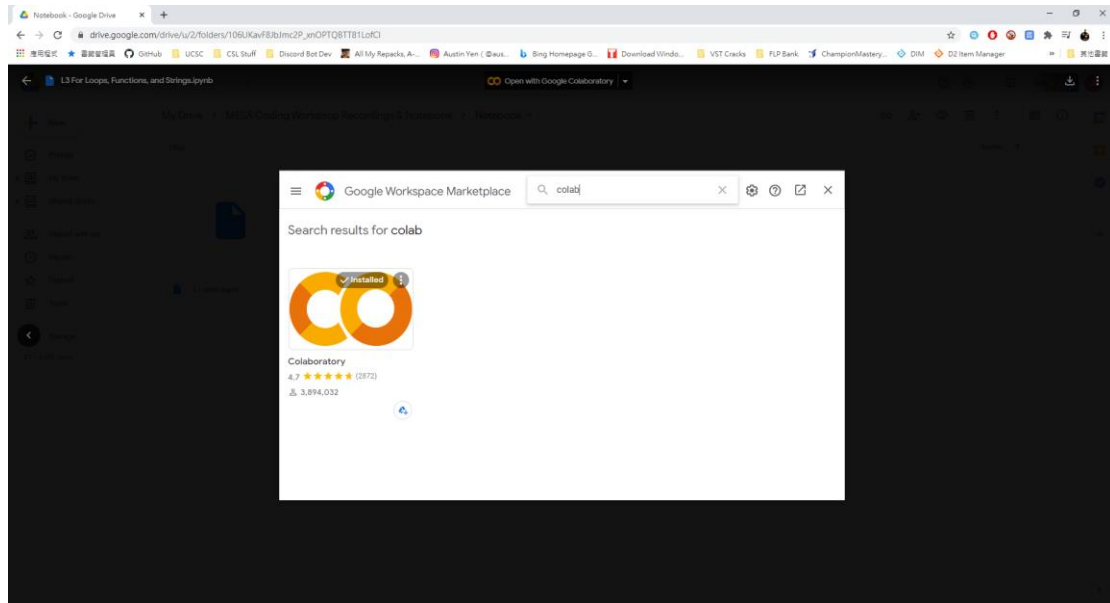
Notebook - Google Drive × +

drive.google.com/drive/u/2/folders/106UKavF8JbJmc2P_xnOPTQ8TT81LofCl

應用程式 書籤管理員 GitHub UCSC CSL Stuff Discord Bot Dev All My Repacks, A-... Austin Yen (@aus... Bing Homepage G... Download Windo... VST Cracks FLP Bank ChampionMastery... DIM D2 Item Manager 其他書籤

L3 For Loops, Functions, and Strings.ipynb

Open with Google Colaboratory

My Drive > MESA Coding Workshop Recordings & Notebooks > Notebooks

Google Workspace Marketplace

colab

Search results for colab

Installed

Colaboratory

4.7 ★★★★★ (2872)

3,894,032